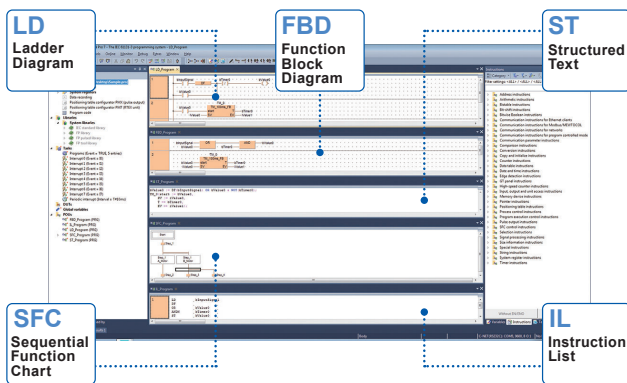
LD
Ladder Diagram

FBD
Function Block Diagram

ST
Structured Text

SFC
Sequential Function Chart

IL
Instruction List

Address instructions
Arithmetic instructions
Bistable instructions
Bit shift instructions
Bitwise Boolean instructions
Communication instructions for Ethernet clients
Communication instructions for Modbus
Communication instructions for networks
Communication instructions for program controlled mode
Communication parameter instructions
Comparison instructions
Conversion instructions
Copy and initialize instructions
Counter instructions
Data transfer instructions
Date and time instructions
Edge detection instructions
EIP instructions
High-speed counter instructions
Input, output and access instructions
Memory device instructions
Pointer instructions
Positioning table instructions
Process control instructions
Program execution control instructions
Pulse output instructions
SFC control instructions
Selection instructions
Signal processing instructions
Size information instructions
Special instructions
String instructions
System register instructions
Timer instructions